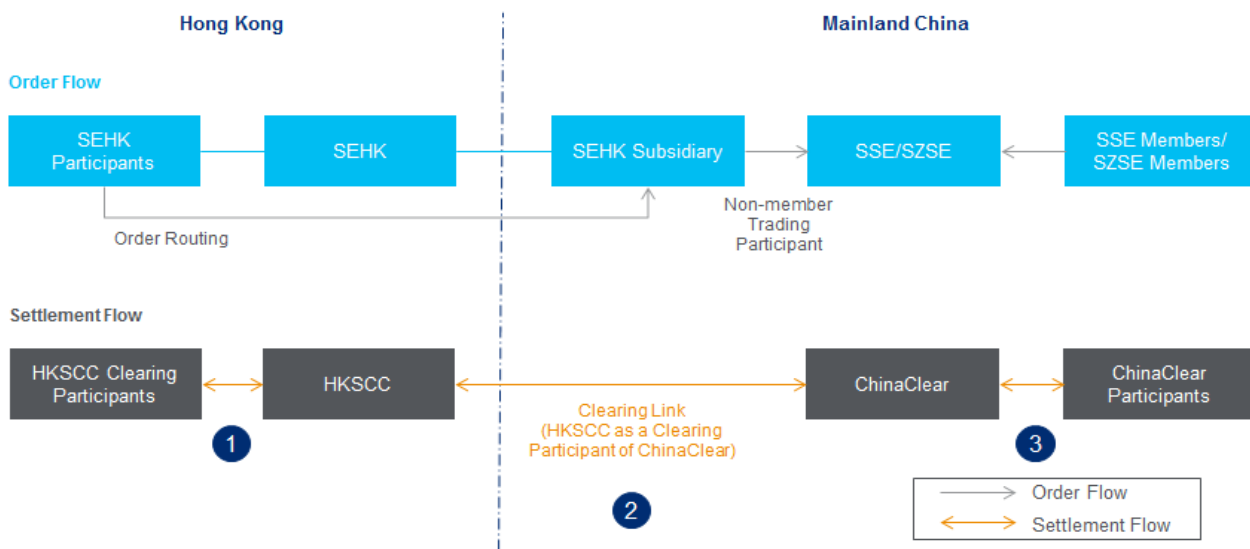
Hong Kong

Mainland China

Order Flow

SEHK Participants

SEHK

SEHK Subsidiary

SSE/SZSE

SSE Members/ SZSE Members

Order Routing

Non-member Trading Participant

Settlement Flow

HKSCC Clearing Participants

HKSCC

ChinaClear

ChinaClear Participants

1

Clearing Link (HKSCC as a Clearing Participant of ChinaClear)

2

3

Order Flow

Settlement Flow